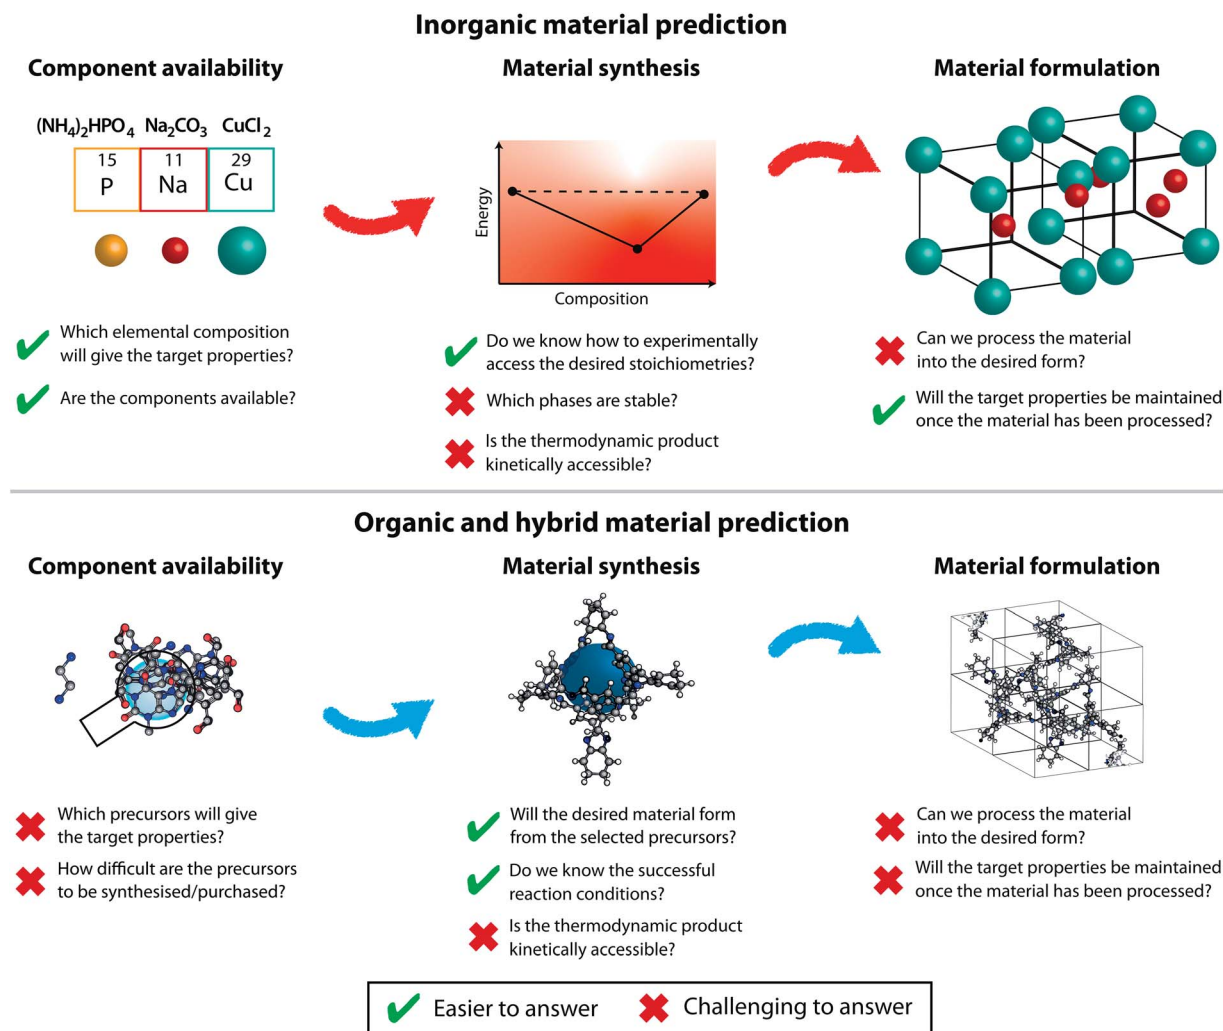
Inorganic material prediction

Component availability

$(NH_4)_2HPO_4$ $Na_2CO_3$ $CuCl_2$

| 15 P | 11 Na | 29 Cu |
|---|---|---|

Which elemental composition will give the target properties?

Are the components available?

Material synthesis

Energy

Composition

Do we know how to experimentally access the desired stoichiometries?

Which phases are stable?

Is the thermodynamic product kinetically accessible?

Material formulation

Can we process the material into the desired form?

Will the target properties be maintained once the material has been processed?

Organic and hybrid material prediction

Component availability

Which precursors will give the target properties?

How difficult are the precursors to be synthesised/purchased?

Material synthesis

Will the desired material form from the selected precursors?

Do we know the successful reaction conditions?

Is the thermodynamic product kinetically accessible?

Material formulation

Can we process the material into the desired form?

Will the target properties be maintained once the material has been processed?

Easier to answer Challenging to answer